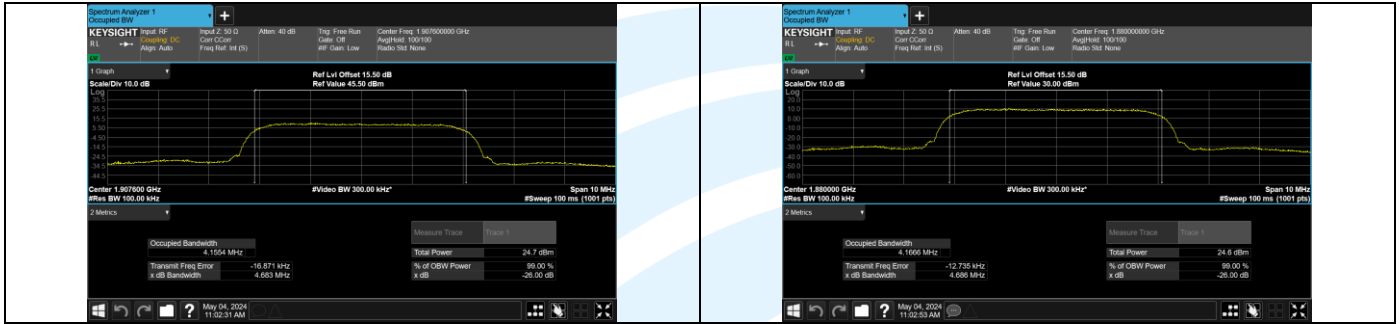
Spectrum Analyzer 1
Occupied BW

KEYSIGHT Input: RF Coupling: DC Align: Auto
Input Z: 50 Ω Corr CCorr Freq Ref: Int (S)
Atten: 40 dB
Trig: Free Run Gate: Off #IF Gain: Low
Center Freq: 1.907600000 GHz Avg|Hold: 100/100 Radio Std: None
RL

1 Graph
Scale/Div 10.0 dB
Ref Lvl Offset 15.50 dB
Ref Value 45.50 dBm
Log
35.5
25.5
15.5
5.50
-4.50
-14.5
-24.5
-34.5
-44.5
Center 1.907600 GHz
#Res BW 100.00 kHz
#Video BW 300.00 kHz*
Span 10 MHz
#Sweep 100 ms (1001 pts)

2 Metrics
Occupied Bandwidth
4.1554 MHz
Transmit Freq Error -16.871 kHz
x dB Bandwidth 4.683 MHz
Measure Trace Trace 1
Total Power 24.7 dBm
% of OBW Power 99.00 %
x dB -26.00 dB

May 04, 2024
11:02:31 AM

Spectrum Analyzer 1
Occupied BW

KEYSIGHT Input: RF Coupling: DC Align: Auto
Input Z: 50 Ω Corr CCorr Freq Ref: Int (S)
Atten: 40 dB
Trig: Free Run Gate: Off #IF Gain: Low
Center Freq: 1.880000000 GHz Avg|Hold: 100/100 Radio Std: None
RL

1 Graph
Scale/Div 10.0 dB
Ref Lvl Offset 15.50 dB
Ref Value 30.00 dBm
Log
20.0
10.0
0.00
-10.0
-20.0
-30.0
-40.0
-50.0
-60.0
Center 1.880000 GHz
#Res BW 100.00 kHz
#Video BW 300.00 kHz*
Span 10 MHz
#Sweep 100 ms (1001 pts)

2 Metrics
Occupied Bandwidth
4.1666 MHz
Transmit Freq Error -12.735 kHz
x dB Bandwidth 4.686 MHz
Measure Trace Trace 1
Total Power 24.6 dBm
% of OBW Power 99.00 %
x dB -26.00 dB

May 04, 2024
11:02:53 AM